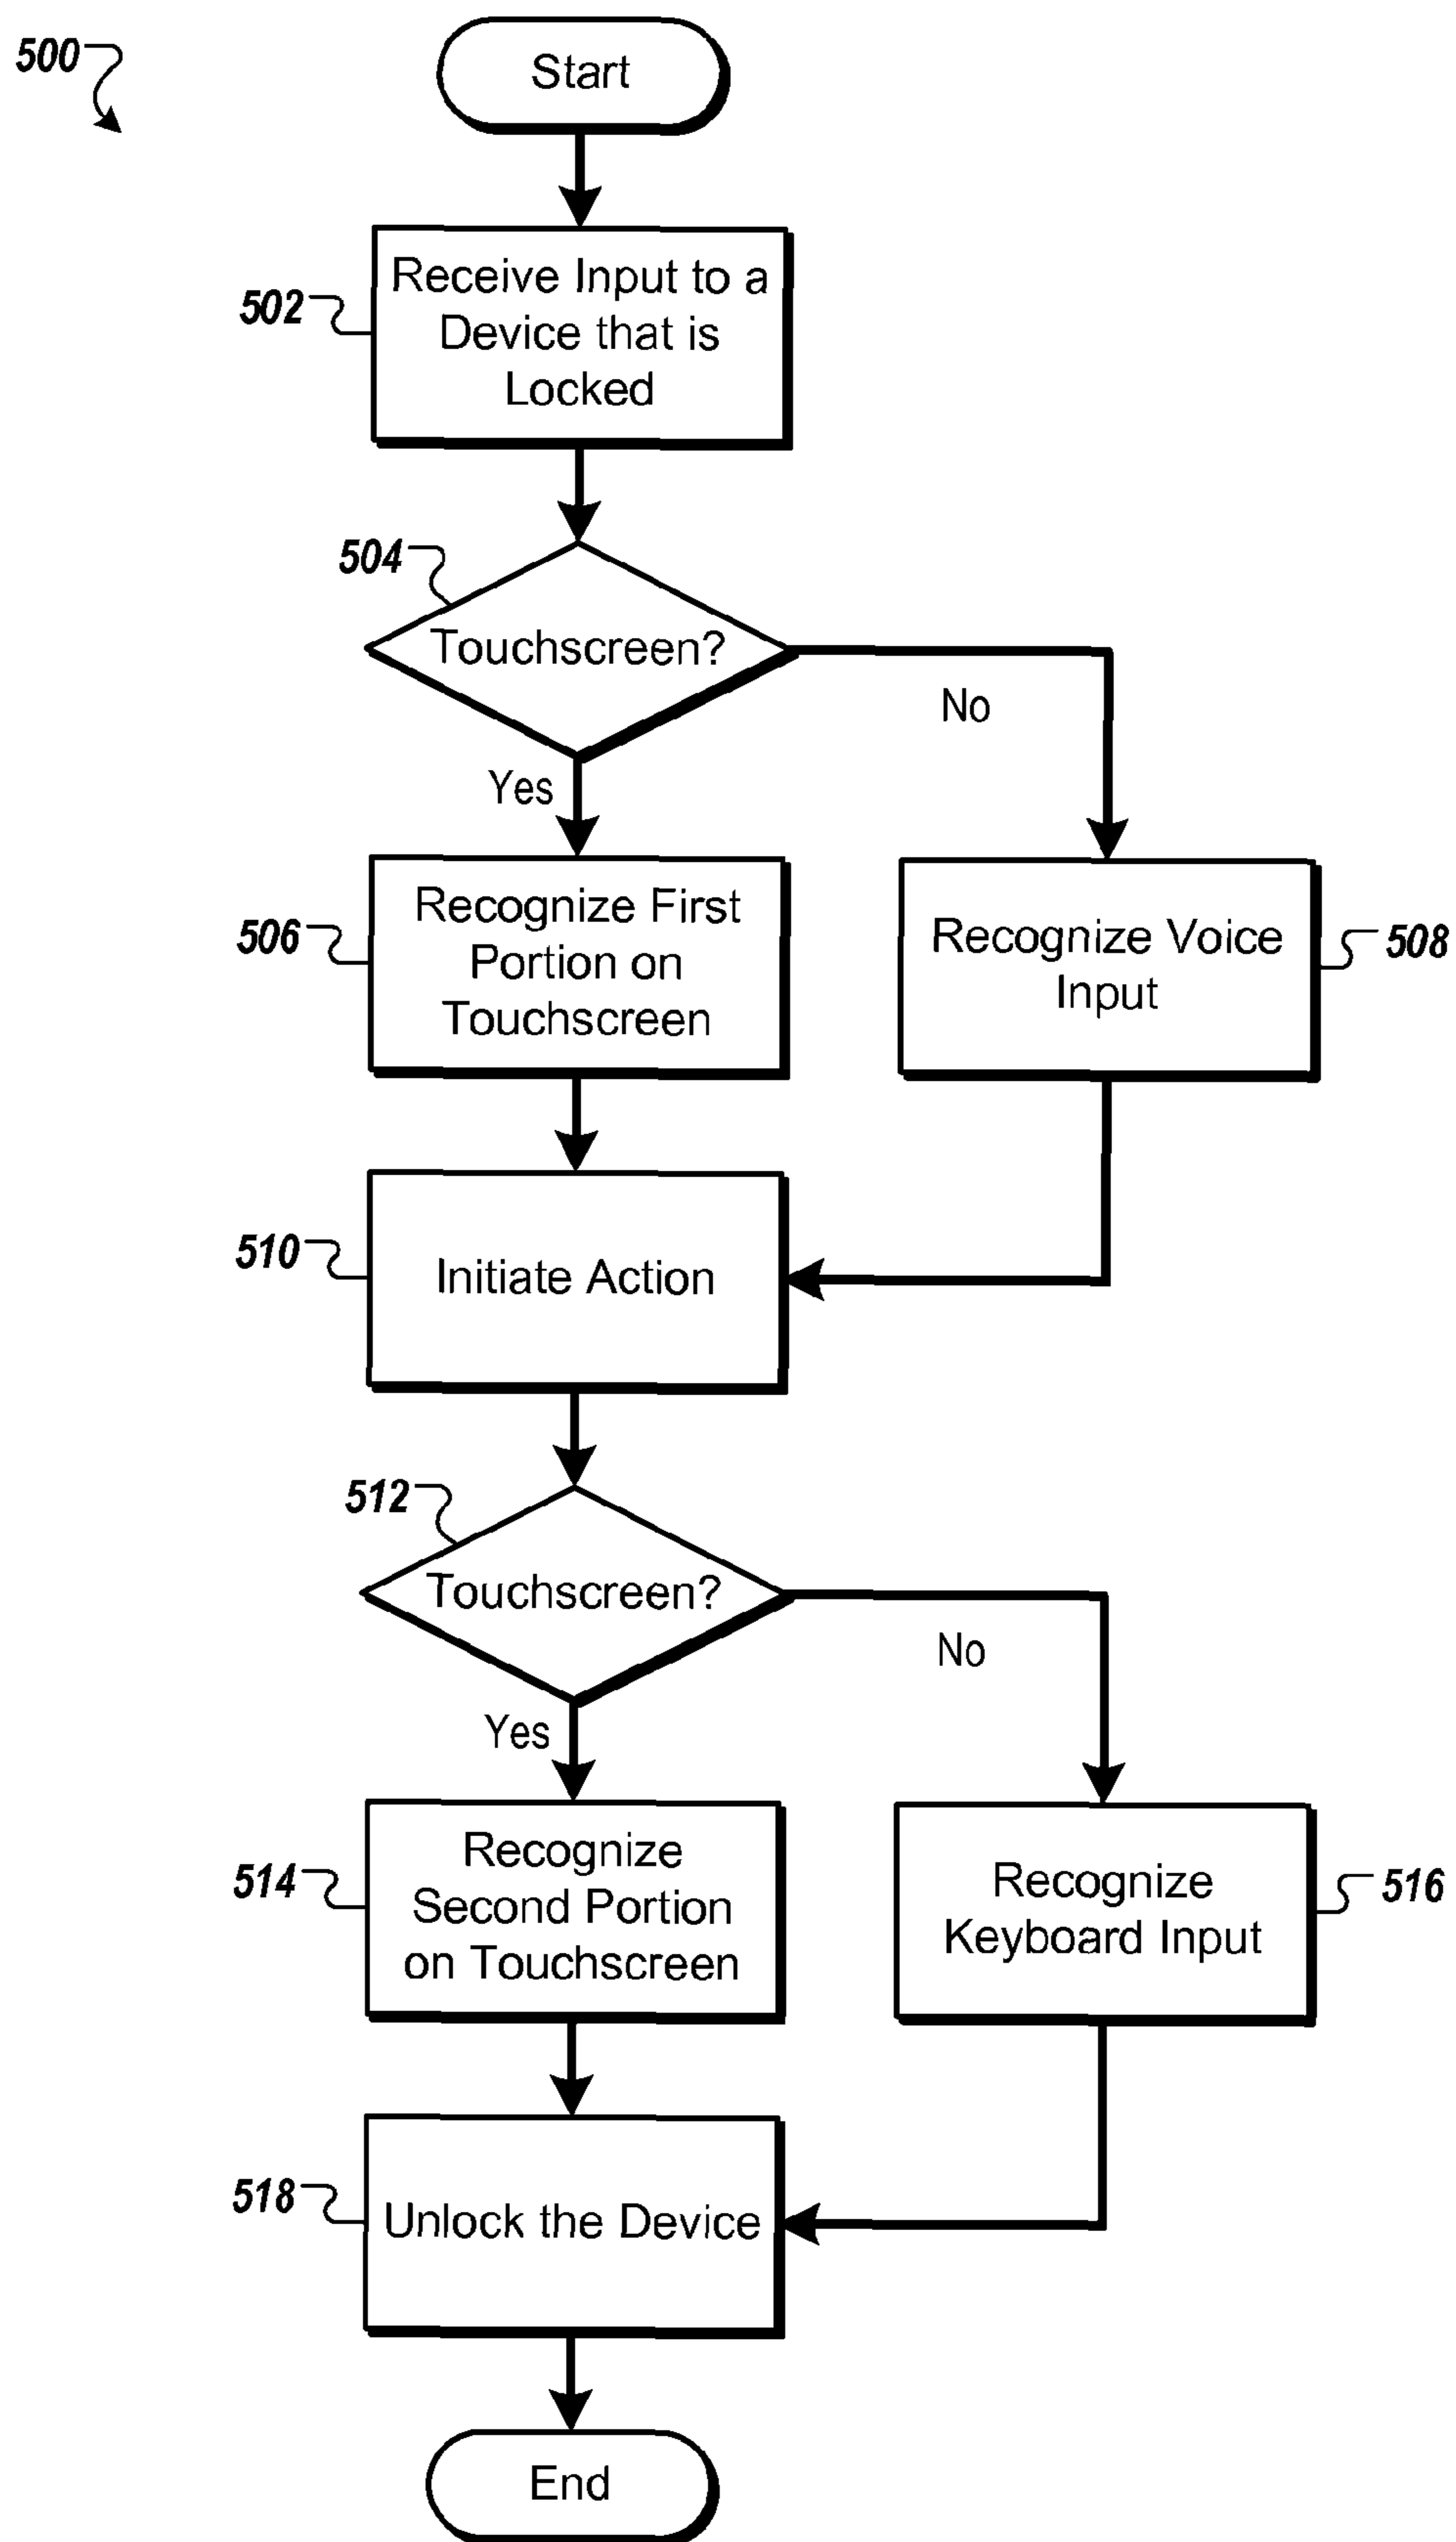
500

Start

502

Receive Input to a Device that is Locked

504

Touchscreen?

No

Yes

506

Recognize First Portion on Touchscreen

Recognize Voice Input

508

510

Initiate Action

512

Touchscreen?

No

Yes

514

Recognize Second Portion on Touchscreen

Recognize Keyboard Input

516

518

Unlock the Device

End